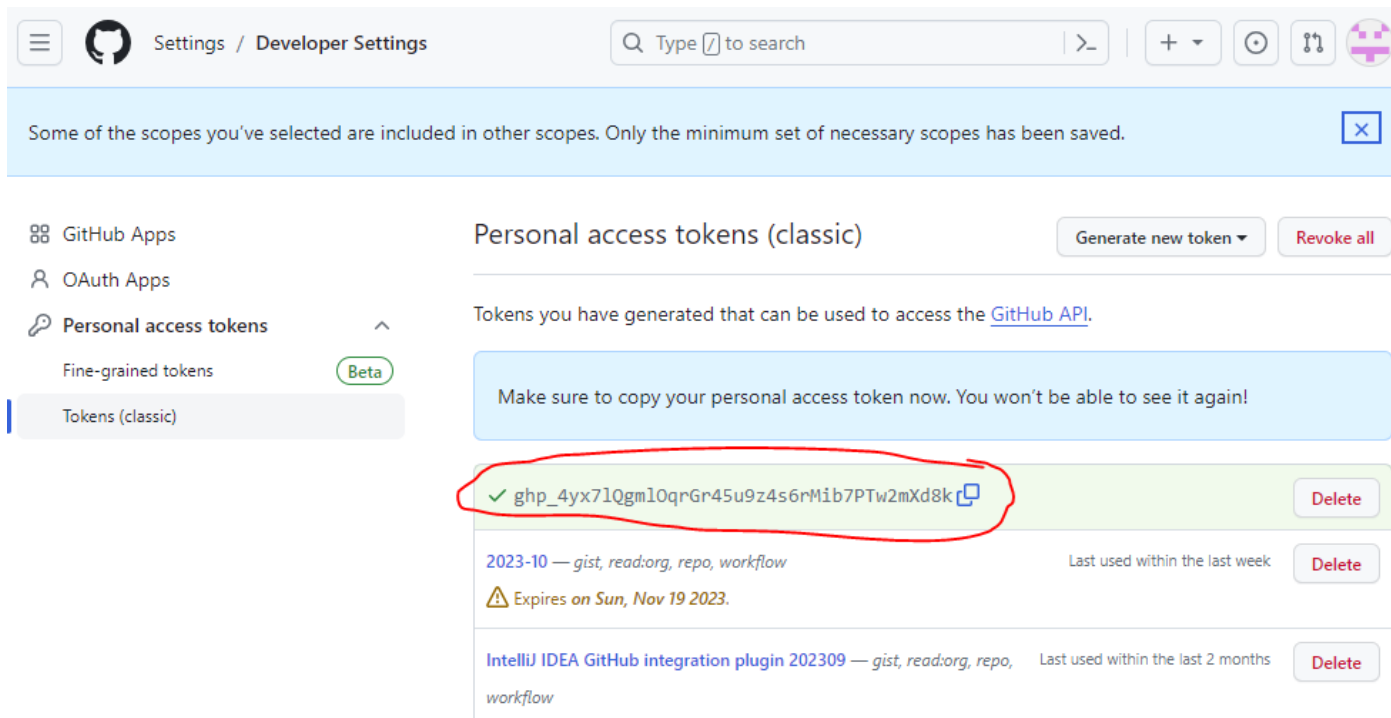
Settings / Developer Settings

Type / to search

Some of the scopes you've selected are included in other scopes. Only the minimum set of necessary scopes has been saved.

GitHub Apps

OAuth Apps

Personal access tokens

Fine-grained tokens Beta

Tokens (classic)

Personal access tokens (classic)

Generate new token

Revoke all

Tokens you have generated that can be used to access the GitHub API.

Make sure to copy your personal access token now. You won't be able to see it again!

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

Delete

2023-10 — gist, read:org, repo, workflow

Last used within the last week

Delete

Expires on Sun, Nov 19 2023.

IntelliJ IDEA GitHub integration plugin 202309 — gist, read:org, repo, workflow

Last used within the last 2 months

Delete